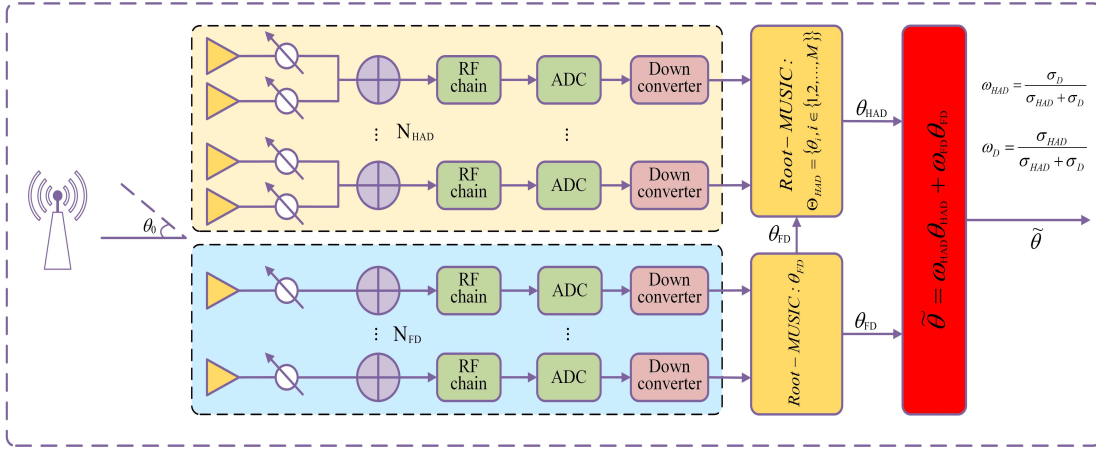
$\theta_0$

RF chain

ADC

Down converter

RF chain

ADC

Down converter

⋮ $N_{HAD}$

⋮

RF chain

ADC

Down converter

RF chain

ADC

Down converter

⋮ $N_{FD}$

⋮

$Root-MUSIC:$
$\Theta_{HAD}=\{\theta_i, i\in\{1,2,\ldots,M\}\}$

$Root-MUSIC: \theta_{FD}$

$\theta_{HAD}$

$\theta_{FD}$

$\theta_{FD}$

$\tilde{\theta}=\omega_{HAD}\theta_{HAD}+\omega_{FD}\theta_{FD}$

$\omega_{HAD}=\frac{\sigma_D}{\sigma_{HAD}+\sigma_D}$

$\omega_D=\frac{\sigma_{HAD}}{\sigma_{HAD}+\sigma_D}$

$\tilde{\theta}$